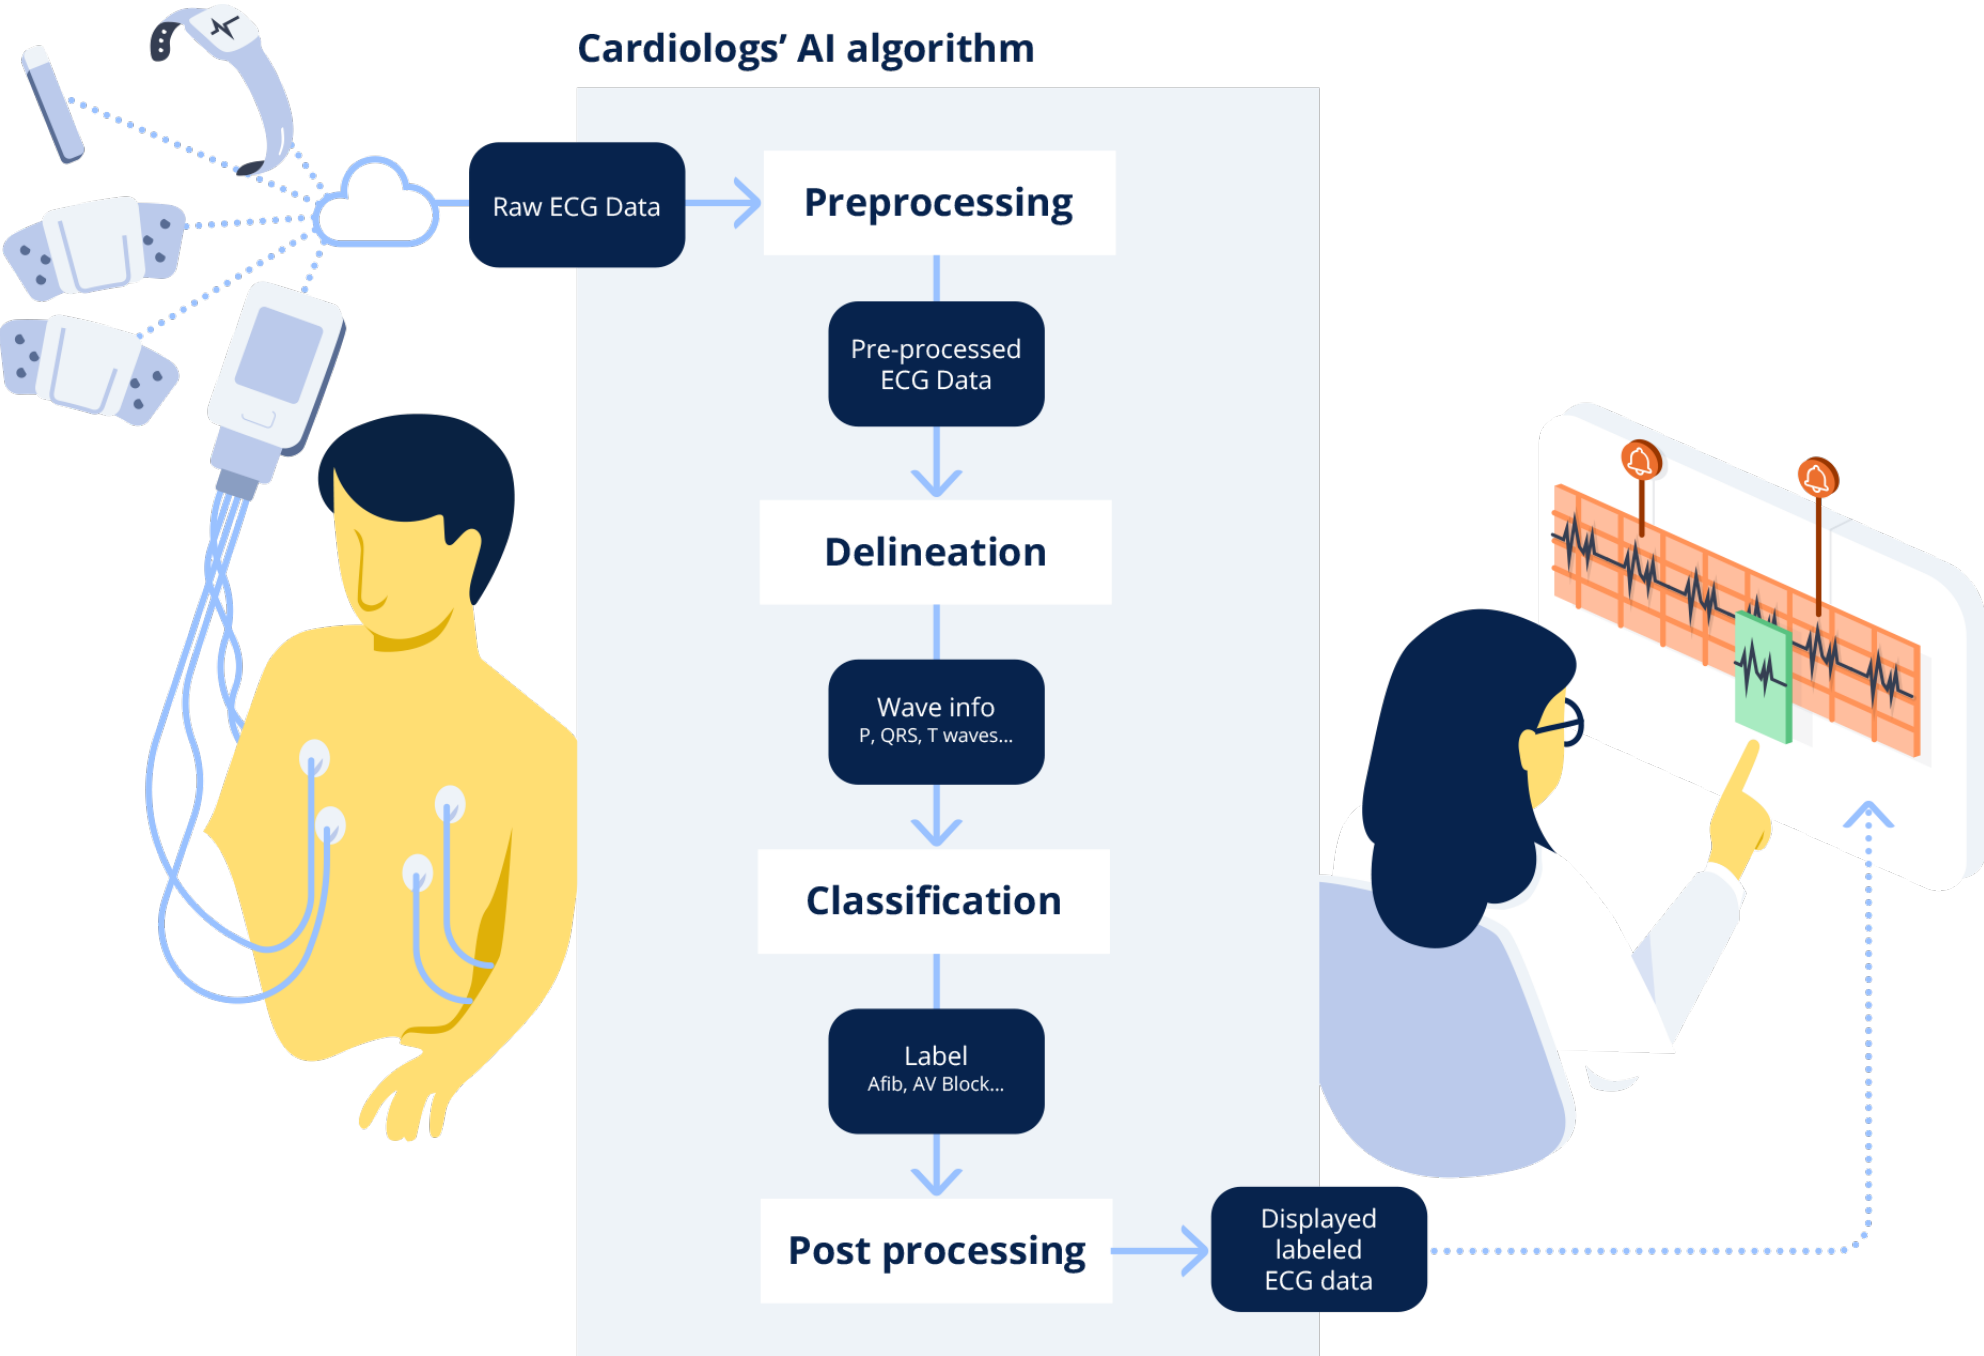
Cardiologs' AI algorithm

Raw ECG Data

Preprocessing

Pre-processed ECG Data

Delineation

Wave info
P, QRS, T waves...

Classification

Label
Afib, AV Block...

Post processing

Displayed labeled ECG data